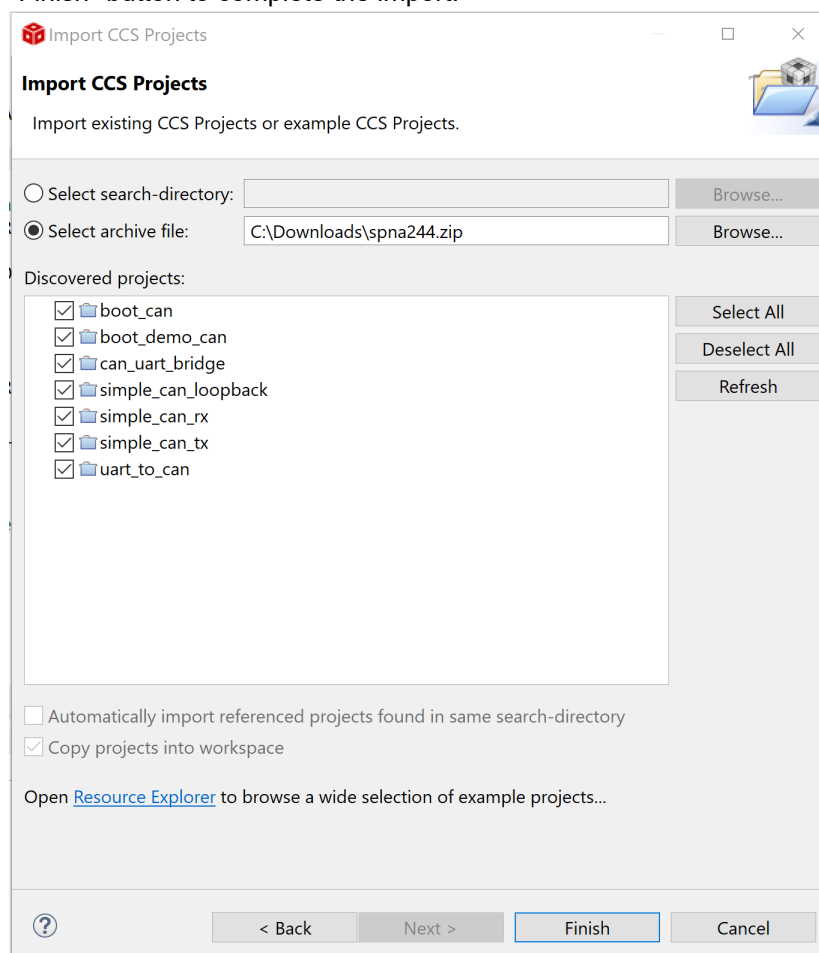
Import CCS Projects

Import CCS Projects

Import existing CCS Projects or example CCS Projects.

Select search-directory: Browse...

Select archive file: C:\Downloads\spna244.zip Browse...

Discovered projects:

boot_can
boot_demo_can
can_uart_bridge
simple_can_loopback
simple_can_rx
simple_can_tx
uart_to_can

Select All
Deselect All
Refresh

Automatically import referenced projects found in same search-directory

Copy projects into workspace

Open Resource Explorer to browse a wide selection of example projects...

?

< Back Next > Finish Cancel